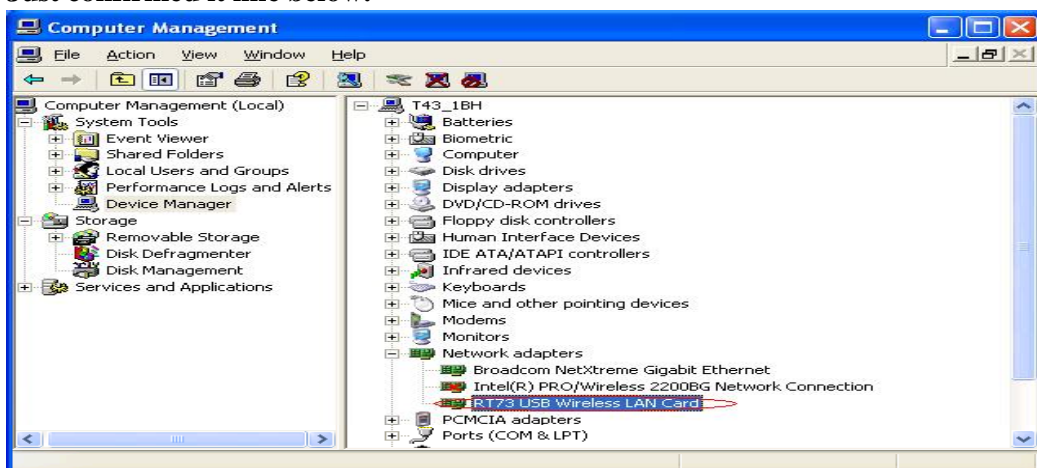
Computer Management

File Action View Window Help

Computer Management (Local)
System Tools
Event Viewer
Shared Folders
Local Users and Groups
Performance Logs and Alerts
Device Manager
Storage
Removable Storage
Disk Defragmenter
Disk Management
Services and Applications

T43_1BH
Batteries
Biometric
Computer
Disk drives
Display adapters
DVD/CD-ROM drives
Floppy disk controllers
Human Interface Devices
IDE ATA/ATAPI controllers
Infrared devices
Keyboards
Mice and other pointing devices
Modems
Monitors
Network adapters
Broadcom NetXtreme Gigabit Ethernet
Intel(R) PRO/Wireless 2200BG Network Connection
RT73 USB Wireless LAN Card
PCMCIA adapters
Ports (COM & LPT)